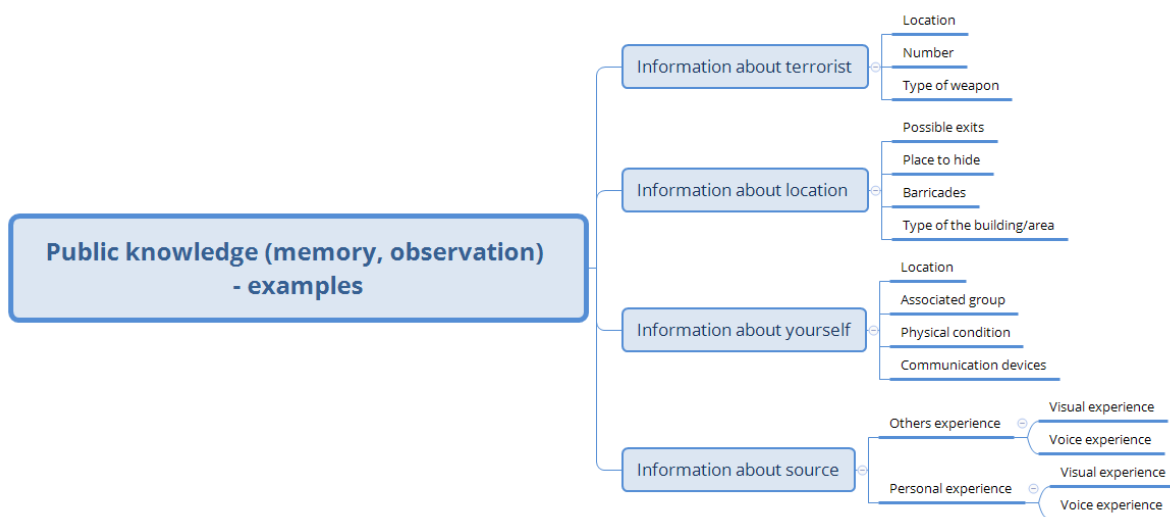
Public knowledge (memory, observation) - examples

Information about terrorist
Location
Number
Type of weapon

Information about location
Possible exits
Place to hide
Barricades
Type of the building/area

Information about yourself
Location
Associated group
Physical condition
Communication devices

Information about source
Others experience
Visual experience
Voice experience
Personal experience
Visual experience
Voice experience